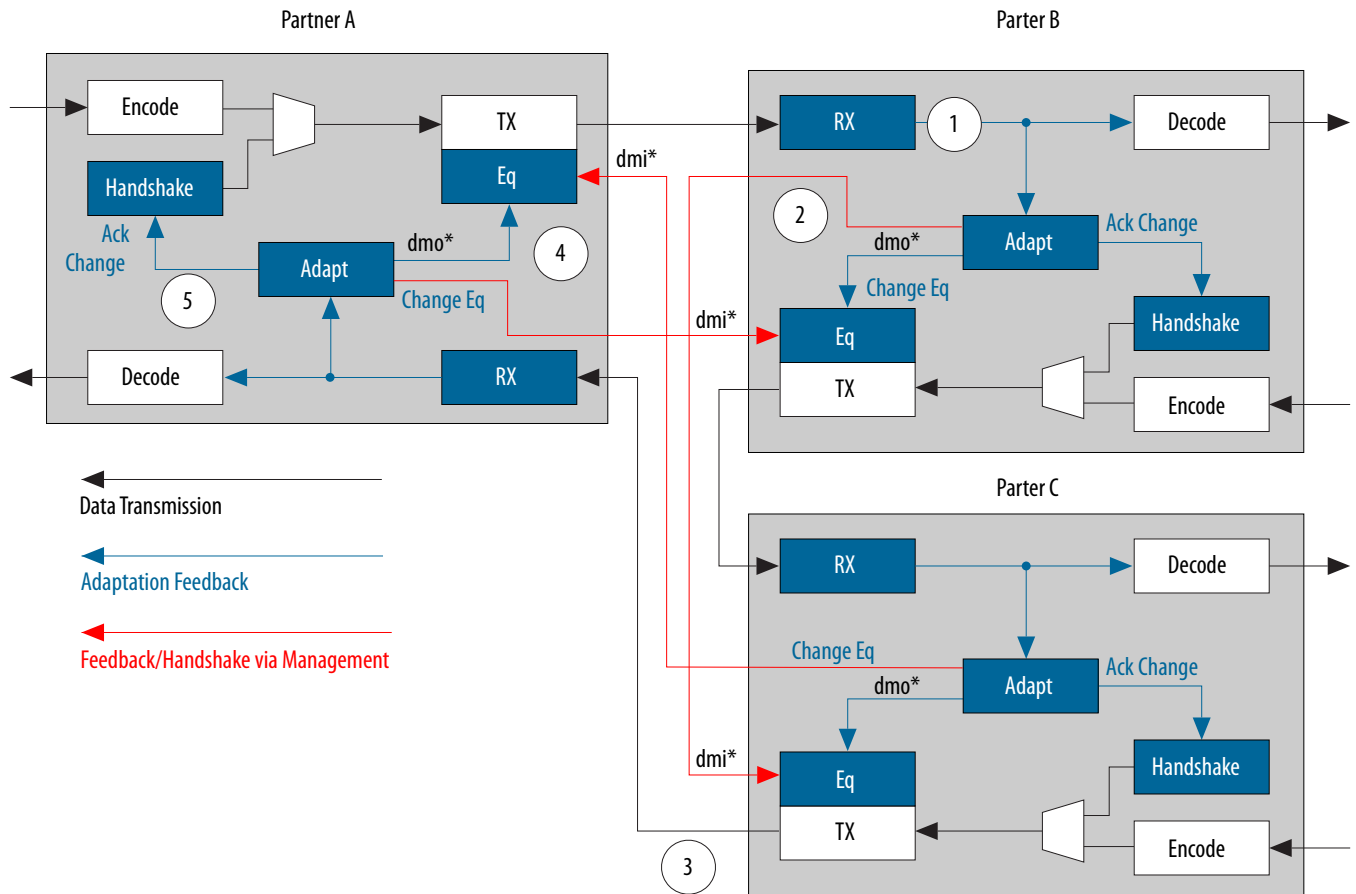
Partner A

Encode

TX

Handshake

Eq

dmi*

Ack Change

dmo*

4

Adapt

5

Change Eq

Decode

RX

Parter B

RX

1

Decode

2

Adapt

Ack Change

dmo*

Change Eq

dmi*

Eq

Handshake

TX

Encode

Data Transmission

Adaptation Feedback

Feedback/Handshake via Management

Parter C

RX

Decode

Change Eq

Adapt

Ack Change

dmo*

dmi*

Eq

Handshake

TX

Encode

3